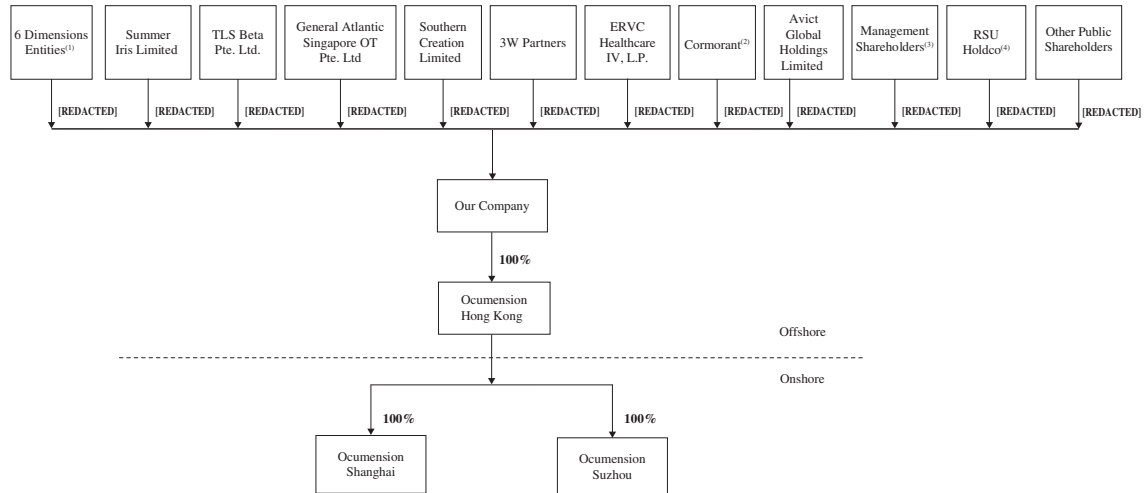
6 Dimensions Entities$^{(1)}$

[REDACTED]

Summer Iris Limited

[REDACTED]

TLS Beta Pte. Ltd.

[REDACTED]

General Atlantic Singapore OT Pte. Ltd

[REDACTED]

Southern Creation Limited

[REDACTED]

3W Partners

[REDACTED]

ERVC Healthcare IV, L.P.

[REDACTED]

Cormorant$^{(2)}$

[REDACTED]

Avict Global Holdings Limited

[REDACTED]

Management Shareholders$^{(3)}$

[REDACTED]

RSU Holdco$^{(4)}$

[REDACTED]

Other Public Shareholders

[REDACTED]

Our Company

100%

Ocumension Hong Kong

Offshore

Onshore

100%

Ocumension Shanghai

100%

Ocumension Suzhou